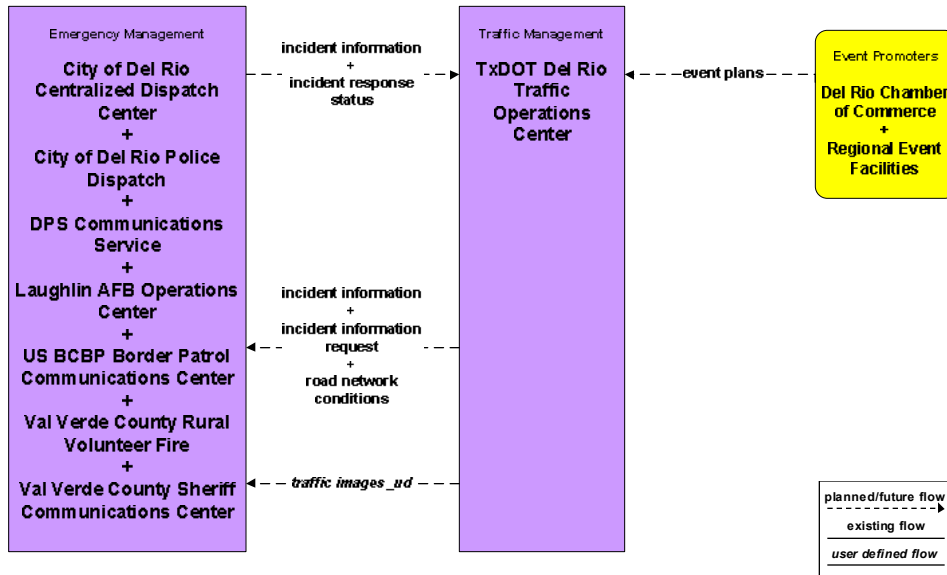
Emergency Management

City of Del Rio Centralized Dispatch Center
+
City of Del Rio Police Dispatch
+
DPS Communications Service
+
Laughlin AFB Operations Center
+
US BCBP Border Patrol Communications Center
+
Val Verde County Rural Volunteer Fire
+
Val Verde County Sheriff Communications Center

incident information
+
incident response status

incident information
+
incident information request
+
road network conditions

traffic images _ud

Traffic Management

TxDOT Del Rio Traffic Operations Center

event plans

Event Promoters

Del Rio Chamber of Commerce
+
Regional Event Facilities

planned/future flow
existing flow
user defined flow